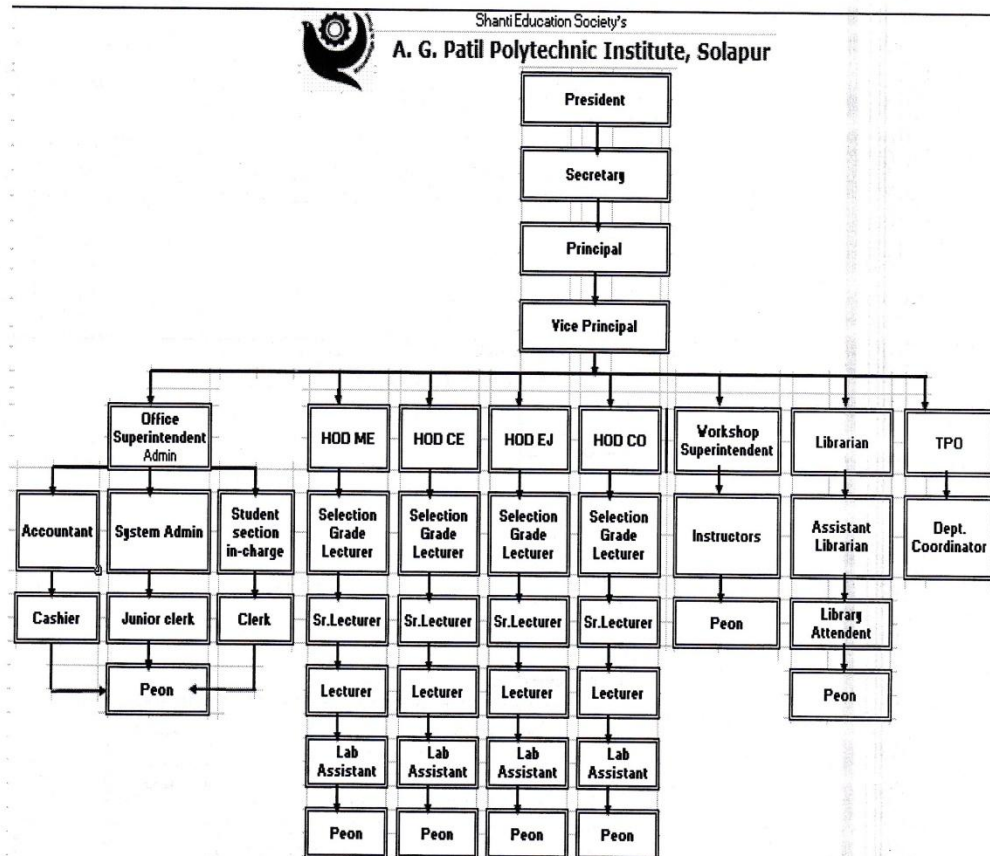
Shanti Education Society's
A. G. Patil Polytechnic Institute, Solapur

President

Secretary

Principal

Vice Principal

Office Superintendent Admin

Accountant

Cashier

System Admin

Junior clerk

Student section in-charge

Clerk

Peon

HOD ME

Selection Grade Lecturer

Sr.Lecturer

Lecturer

Lab Assistant

Peon

HOD CE

Selection Grade Lecturer

Sr.Lecturer

Lecturer

Lab Assistant

Peon

HOD EJ

Selection Grade Lecturer

Sr.Lecturer

Lecturer

Lab Assistant

Peon

HOD CO

Selection Grade Lecturer

Sr.Lecturer

Lecturer

Lab Assistant

Peon

Workshop Superintendent

Instructors

Peon

Librarian

Assistant Librarian

Library Attendent

Peon

TPO

Dept. Coordinator